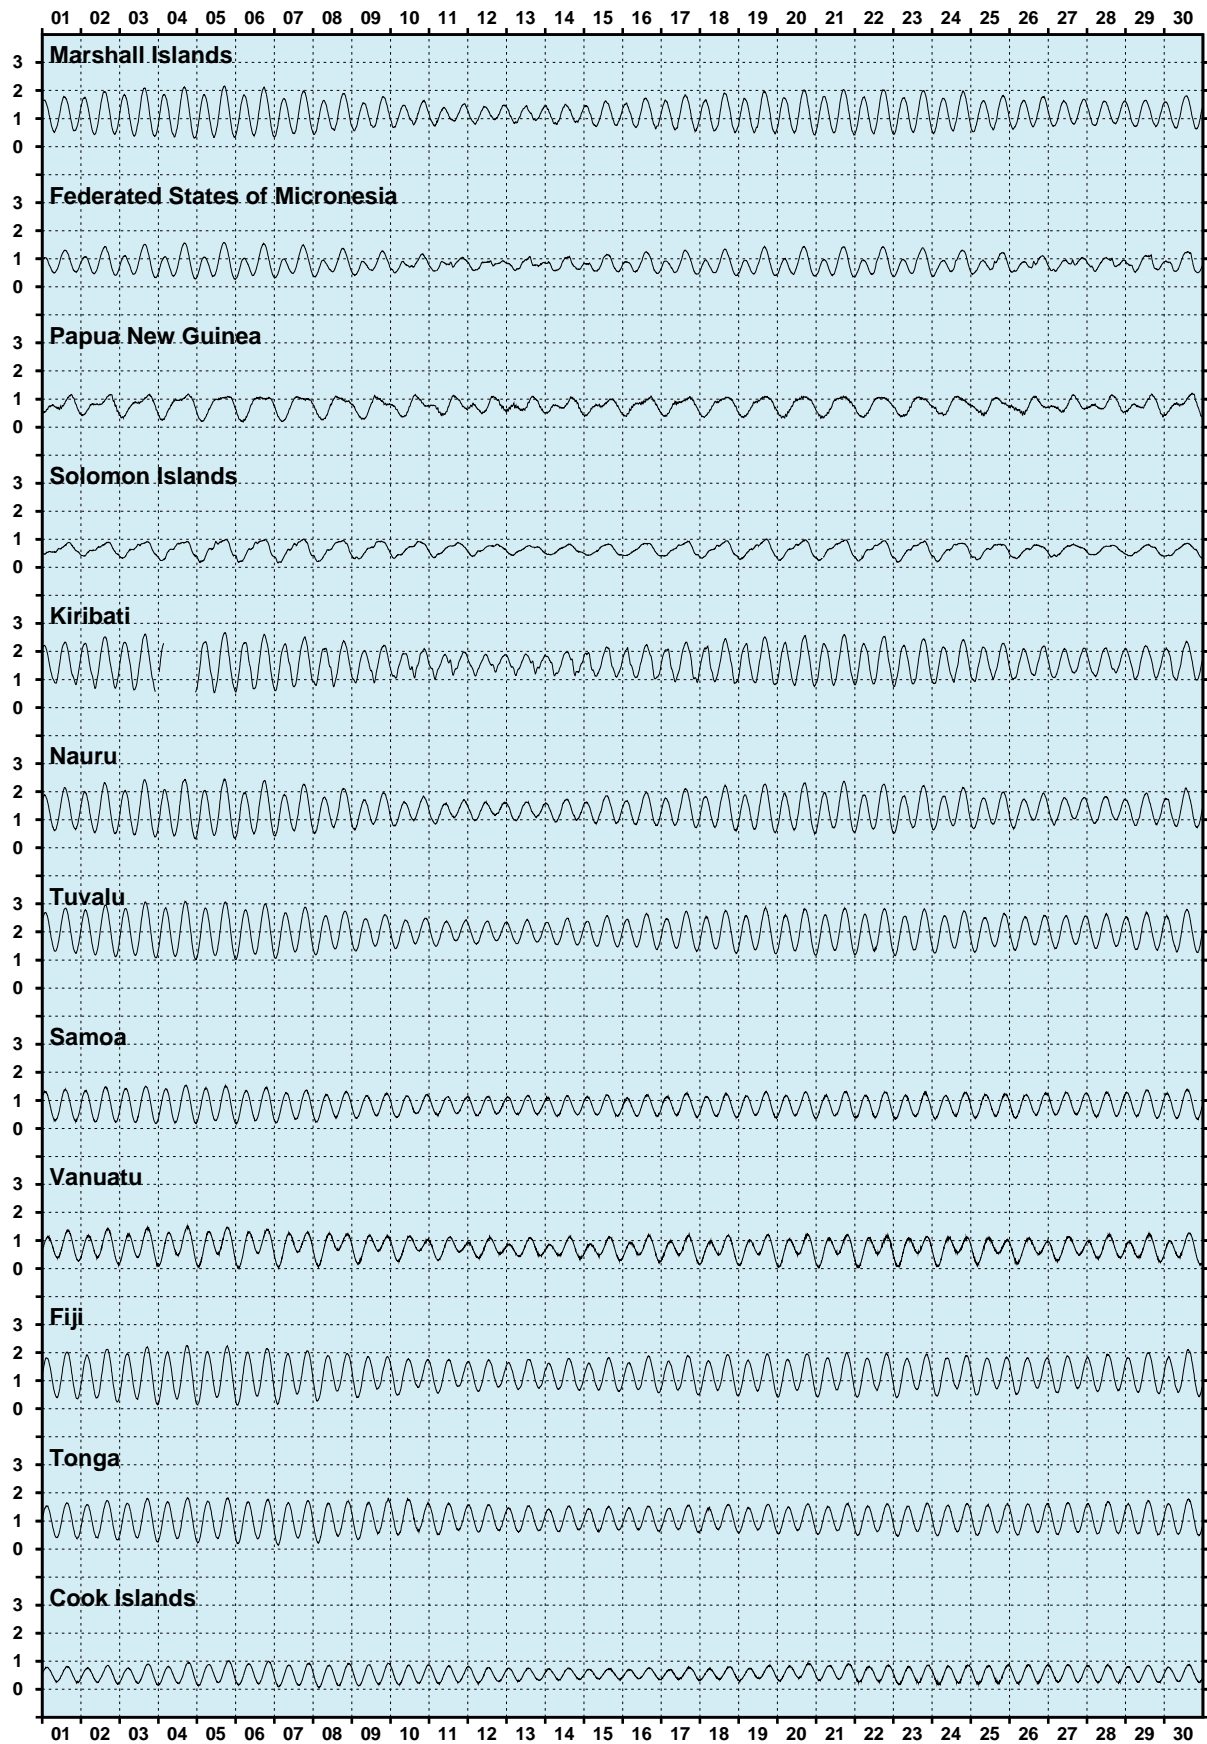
01 02 03 04 05 06 07 08 09 10 11 12 13 14 15 16 17 18 19 20 21 22 23 24 25 26 27 28 29 30

Marshall Islands
3
2
1
0

Federated States of Micronesia
3
2
1
0

Papua New Guinea
3
2
1
0

Solomon Islands
3
2
1
0

Kiribati
3
2
1
0

Nauru
3
2
1
0

Tuvalu
3
2
1
0

Samoa
3
2
1
0

Vanuatu
3
2
1
0

Fiji
3
2
1
0

Tonga
3
2
1
0

Cook Islands
3
2
1
0

01 02 03 04 05 06 07 08 09 10 11 12 13 14 15 16 17 18 19 20 21 22 23 24 25 26 27 28 29 30